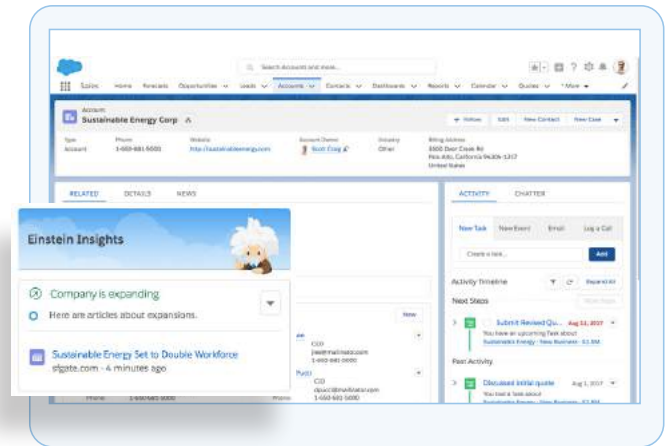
Sales Home Forecasts Opportunities Leads Accounts Contacts Dashboards Reports Calendar Quotes More

Search Accounts and more...

Account
Sustainable Energy Corp

+ Follow Edit New Contact New Case

Type
Account

Phone
1-650-681-5000

Website
http://sustainableenergy.com

Account Owner
Scott Craig

Industry
Other

Billing Address
3500 Deer Creek Rd
Palo Alto, California 94304-1317
United States

RELATED DETAILS NEWS

ACTIVITY CHATTER

New Task New Event Email Log a Call

Create a task...

Add

Activity Timeline

Expand All

Next Steps

More Steps

Submit Revised Qu... Aug 21, 2017
You have an upcoming Task about
Sustainable Energy - New Business - $1.3M

Past Activity

Discussed initial quote Aug 1, 2017
You had a Task about
Sustainable Energy - New Business - $1.3M

New

CEO
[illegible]@mailinator.com
1-650-681-5000

CIO
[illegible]@mailinator.com
1-650-681-5000

Phone 1-650-681-5000

Einstein Insights

Company is expanding

Here are articles about expansions.

Sustainable Energy Set to Double Workforce
sfgate.com - 4 minutes ago